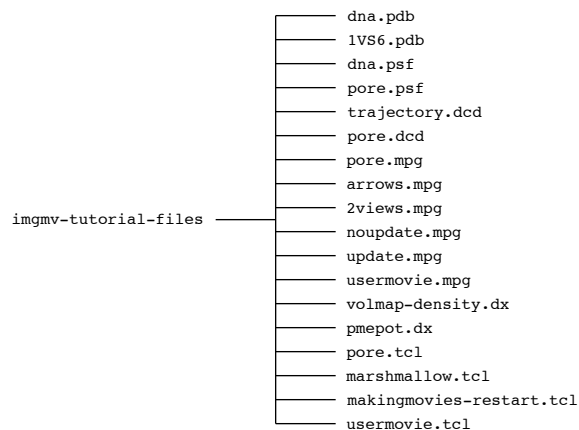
imgmv-tutorial-files

dna.pdb
1VS6.pdb
dna.psf
pore.psf
trajectory.dcd
pore.dcd
pore.mpg
arrows.mpg
2views.mpg
noupdate.mpg
update.mpg
usermovie.mpg
volmap-density.dx
pmepot.dx
pore.tcl
marshmallow.tcl
makingmovies-restart.tcl
usermovie.tcl